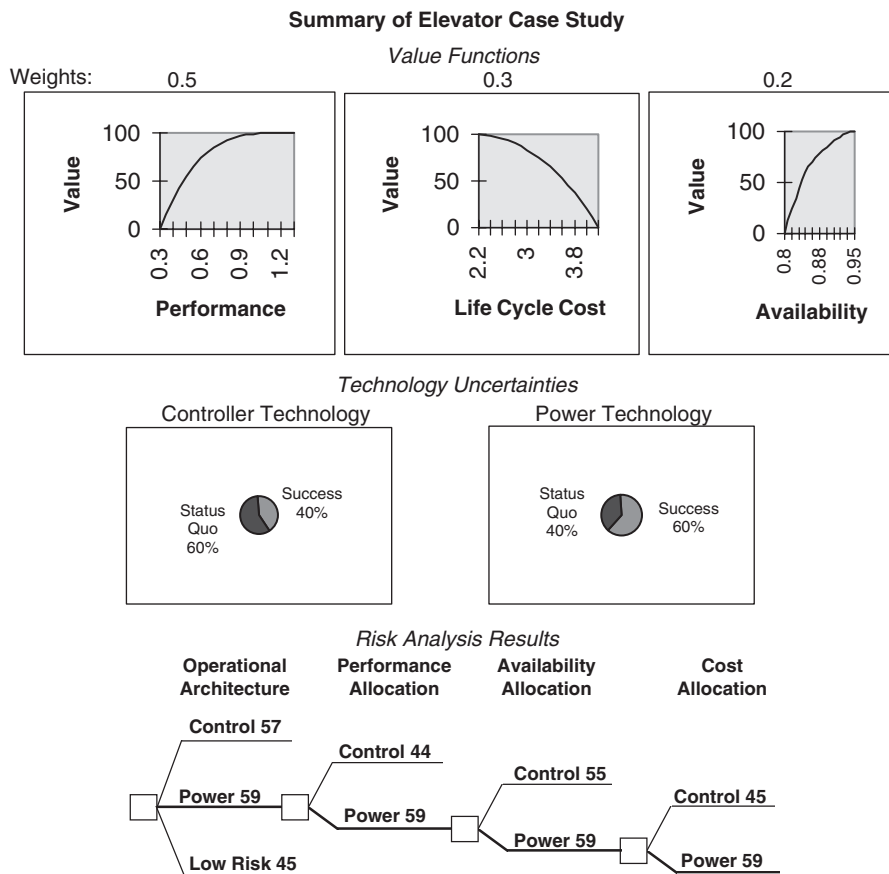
Summary of Elevator Case Study

Value Functions

Weights: 0.5 0.3 0.2

100
50
0
Value
0.3
0.6
0.9
1.2
Performance

100
50
0
Value
2.2
3
3.8
Life Cycle Cost

100
50
0
Value
0.8
0.88
0.95
Availability

Technology Uncertainties

Controller Technology

Status Quo 60%
Success 40%

Power Technology

Status Quo 40%
Success 60%

Risk Analysis Results

Operational Architecture
Performance Allocation
Availability Allocation
Cost Allocation

Control 57
Power 59
Low Risk 45
Control 44
Power 59
Control 55
Power 59
Control 45
Power 59